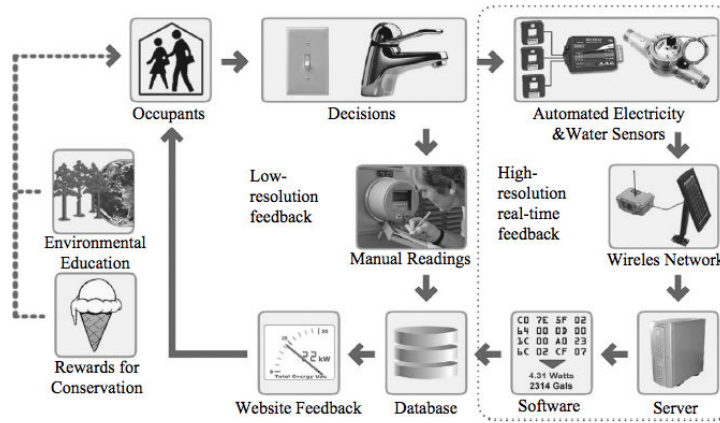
Occupants

Decisions

Automated Electricity &Water Sensors

Low-resolution feedback

Manual Readings

High-resolution real-time feedback

Wireles Network

Environmental Education

Rewards for Conservation

22 kW

Total Energy Use

Website Feedback

Database

C0 7E 5F 02
64 00 0D 00
1C 00 A0 23
6C 02 CF 07
4.31 Watts
2314 Gals

Software

Server